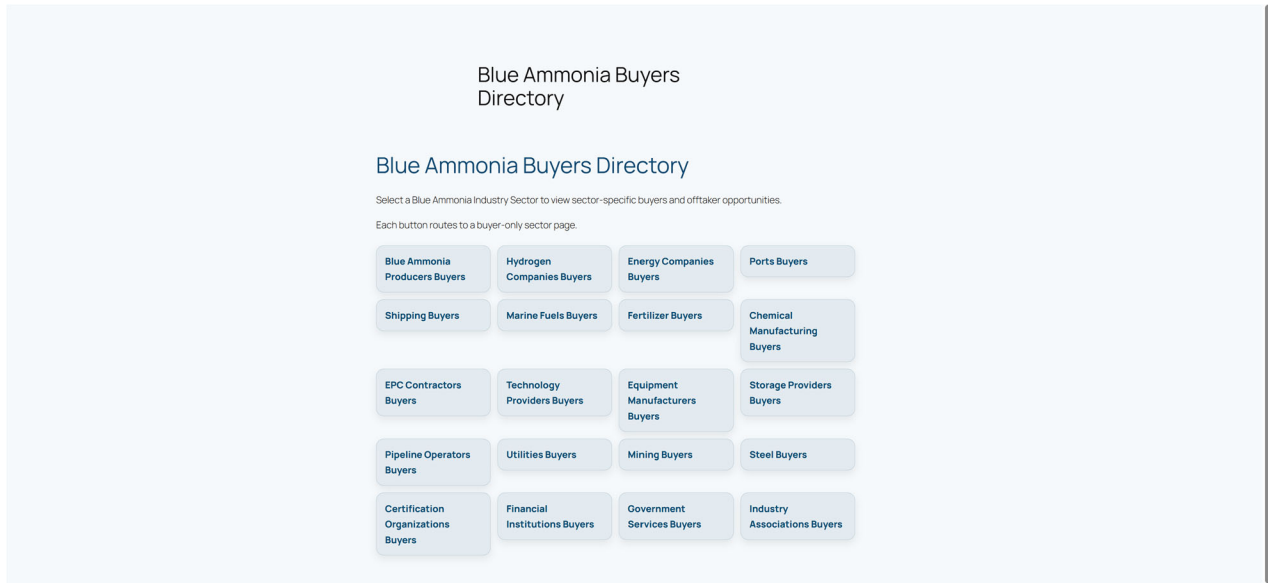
Blue Ammonia Buyers Directory

Blue Ammonia Buyers Directory

Select a Blue Ammonia Industry Sector to view sector-specific buyers and offtaker opportunities.

Each button routes to a buyer-only sector page.

Blue Ammonia Producers Buyers

Hydrogen Companies Buyers

Energy Companies Buyers

Ports Buyers

Shipping Buyers

Marine Fuels Buyers

Fertilizer Buyers

Chemical Manufacturing Buyers

EPC Contractors Buyers

Technology Providers Buyers

Equipment Manufacturers Buyers

Storage Providers Buyers

Pipeline Operators Buyers

Utilities Buyers

Mining Buyers

Steel Buyers

Certification Organizations Buyers

Financial Institutions Buyers

Government Services Buyers

Industry Associations Buyers